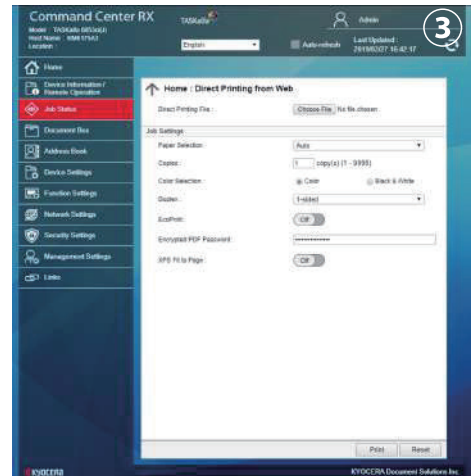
Command Center RX

Model : TASKalfa 6053ci(J)
Host Name : KM617563
Location :

TASKalfa

English

Auto-refresh

Admin

Last Updated :
2019/02/27 16:42:17

3

Home

Device Information / Remote Operation

Job Status

Document Box

Address Book

Device Settings

Function Settings

Network Settings

Security Settings

Management Settings

Links

Home : Direct Printing from Web

Direct Printing File :

Choose File No file chosen

Job Settings

Paper Selection : Auto

Copies : 1 copy(s) (1 - 9999)

Color Selection : Color Black & White

Duplex : 1-sided

EcoPrint : Off

Encrypted PDF Password : ••••••••••••

XPS Fit to Page : Off

Print Reset

KYOCERA

KYOCERA Document Solutions Inc.